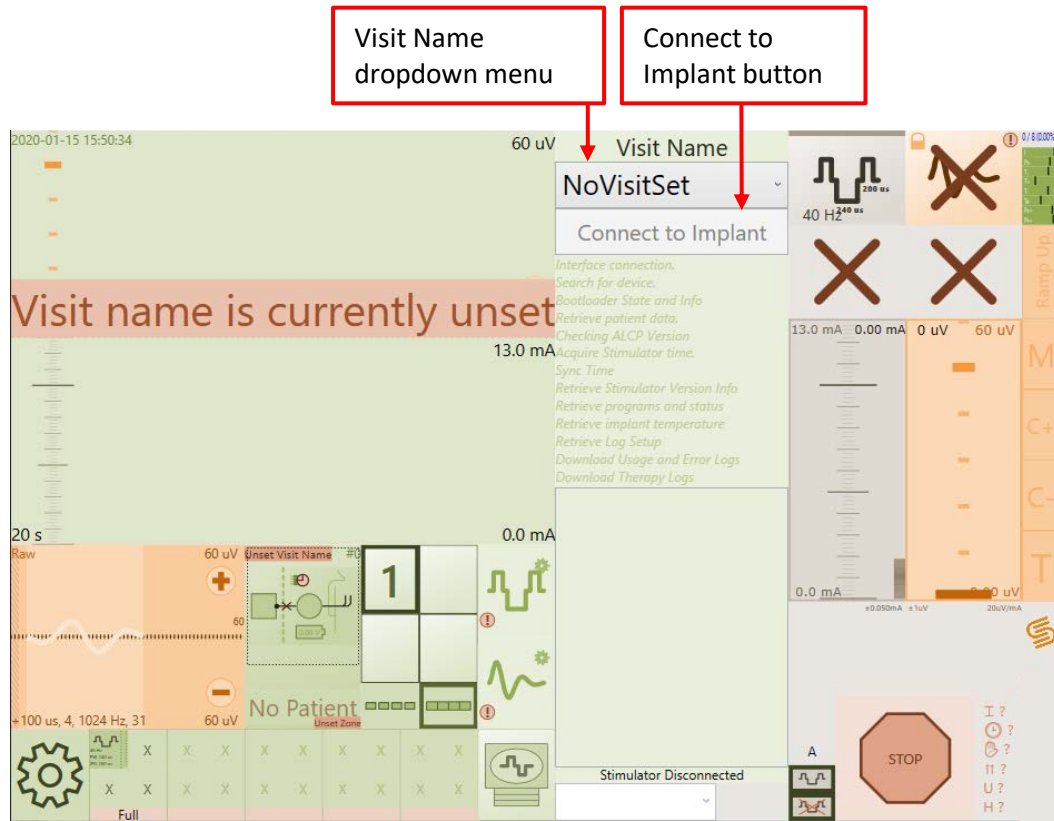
Visit Name dropdown menu

Connect to Implant button

2020-01-15 15:50:34

60 uV

Visit Name

NoVisitSet

Connect to Implant

Interface connection.
Search for device.
Bootloader State and Info
Retrieve patient data.
Checking ALCP Version
Acquire Stimulator time.
Sync Time
Retrieve Stimulator Version Info
Retrieve programs and status
Retrieve implant temperature
Retrieve Log Setup
Download Usage and Error Logs
Download Therapy Logs

Visit name is currently unset

13.0 mA

20 s

0.0 mA

200 us

240 us

40 Hz

Ramp Up

13.0 mA 0.00 mA

0 uV 60 uV

M

C+

C-

T

0.0 mA

0.00 uV

±0.050mA ±1uV 20uV/mA

Raw

60 uV

Unset Visit Name

60

1

No Patient

Unset Zone

+100 us, 4, 1024 Hz, 31

60 uV

X X X X X X X X X X X X X X X X X X X X X X

Full

Stimulator Disconnected

A

STOP

I ?
?
?
?
U ?
H ?